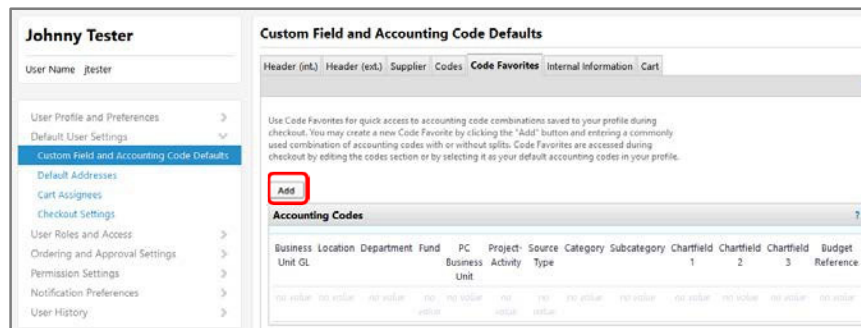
Johnny Tester

User Name jtester

User Profile and Preferences
Default User Settings
Custom Field and Accounting Code Defaults
Default Addresses
Cart Assignees
Checkout Settings
User Roles and Access
Ordering and Approval Settings
Permission Settings
Notification Preferences
User History

Custom Field and Accounting Code Defaults

Header (int.) Header (ext.) Supplier Codes Code Favorites Internal Information Cart

Use Code Favorites for quick access to accounting code combinations saved to your profile during checkout. You may create a new Code Favorite by clicking the "Add" button and entering a commonly used combination of accounting codes with or without splits. Code Favorites are accessed during checkout by editing the codes section or by selecting it as your default accounting codes in your profile.

Add

Accounting Codes ?

| Business Unit GL | Location | Department | Fund | PC Business Unit | Project-Activity | Source Type | Category | Subcategory | Chartfield 1 | Chartfield 2 | Chartfield 3 | Budget Reference |
|---|---|---|---|---|---|---|---|---|---|---|---|---|
| no value | no value | no value | no value | no value | no value | no value | no value | no value | no value | no value | no value | no value |